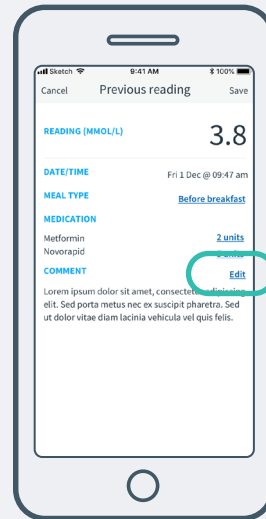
Sketch 9:41 AM 100%

Cancel Previous reading Save

READING (MMOL/L) 3.8

DATE/TIME Fri 1 Dec @ 09:47 am

MEAL TYPE Before breakfast

MEDICATION

Metformin 2 units

Novorapid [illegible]

COMMENT Edit

Lorem ipsum dolor sit amet, consectetur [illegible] elit. Sed porta metus nec ex suscipit pharetra. Sed ut dolor vitae diam lacinia vehicula vel quis felis.